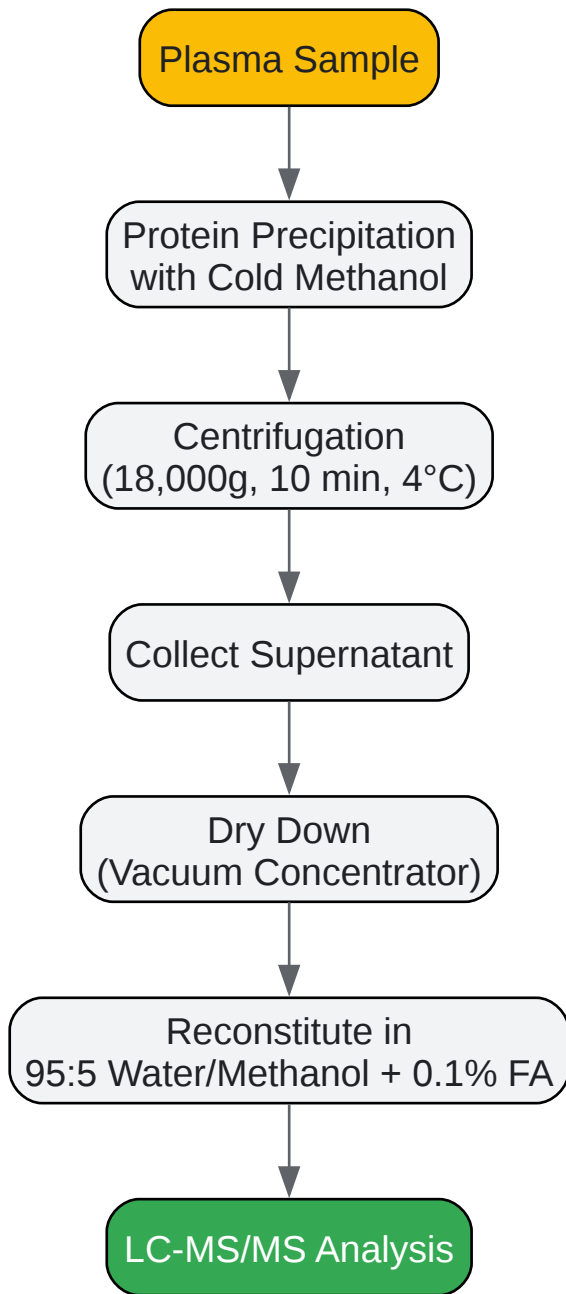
Plasma Sample

Protein Precipitation with Cold Methanol

Centrifugation (18,000g, 10 min, 4°C)

Collect Supernatant

Dry Down (Vacuum Concentrator)

Reconstitute in 95:5 Water/Methanol + 0.1% FA

LC-MS/MS Analysis